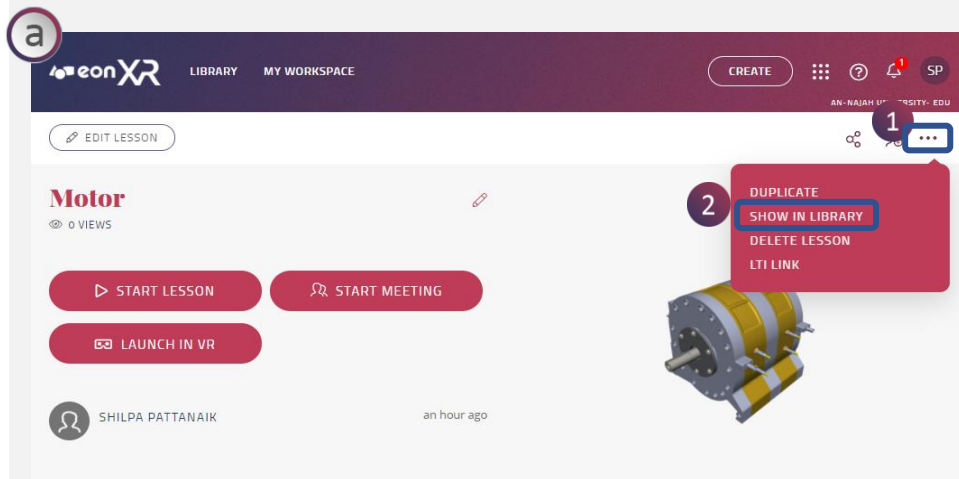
a

eonXR LIBRARY MY WORKSPACE CREATE ? 1 SP

AN-NAJAH U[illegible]RSITY- EDU

EDIT LESSON

1

Motor

0 VIEWS

DUPLICATE

2 SHOW IN LIBRARY

DELETE LESSON

LTI LINK

START LESSON

START MEETING

LAUNCH IN VR

SHILPA PATTANAIK

an hour ago